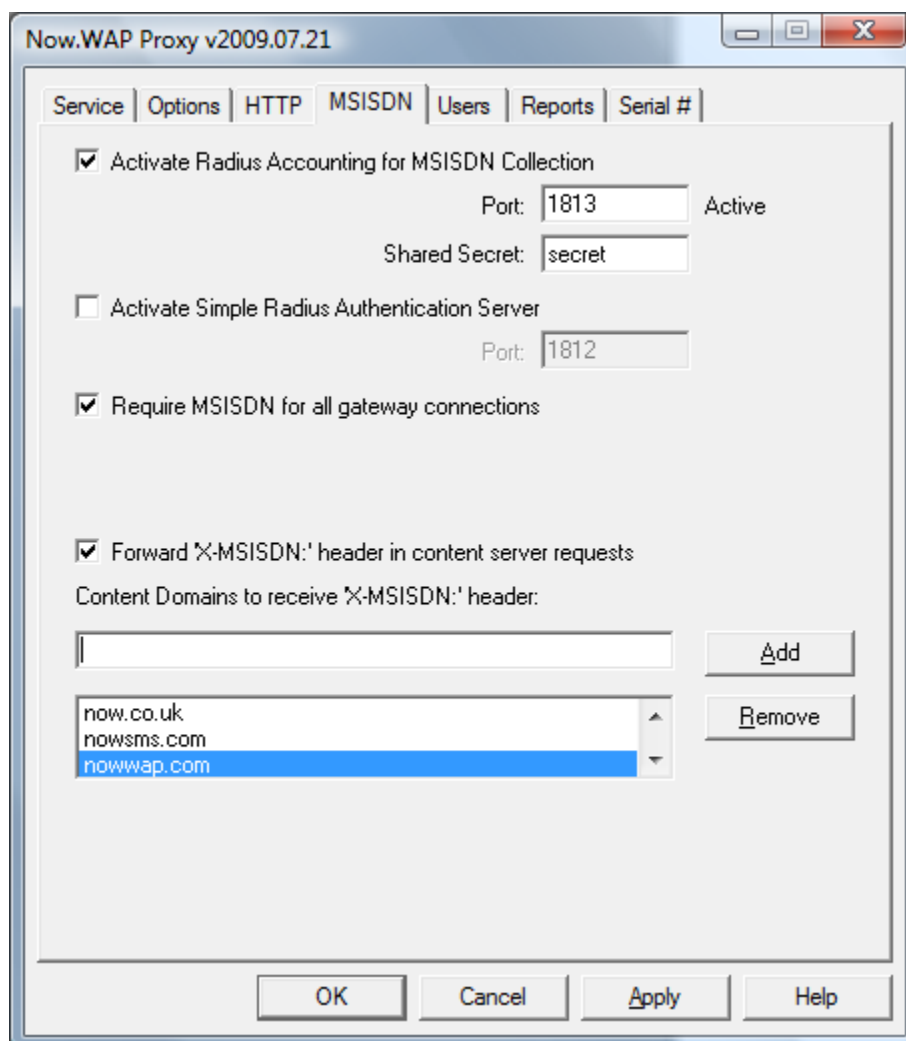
Now.WAP Proxy v2009.07.21

Service | Options | HTTP | MSISDN | Users | Reports | Serial #

Activate Radius Accounting for MSISDN Collection

Port: 1813 Active

Shared Secret: secret

Activate Simple Radius Authentication Server

Port: 1812

Require MSISDN for all gateway connections

Forward 'X-MSISDN:' header in content server requests

Content Domains to receive 'X-MSISDN:' header:

Add

now.co.uk
nowsms.com
nowwap.com

Remove

OK Cancel Apply Help